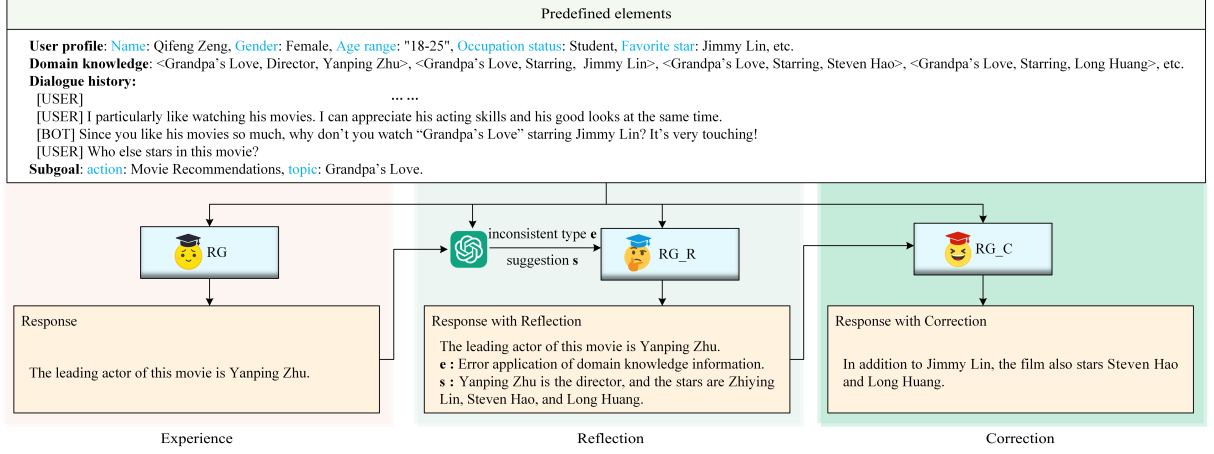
Predefined elements

**User profile**: Name: Qifeng Zeng, Gender: Female, Age range: "18-25", Occupation status: Student, Favorite star: Jimmy Lin, etc.
**Domain knowledge**: <Grandpa's Love, Director, Yanping Zhu>, <Grandpa's Love, Starring, Jimmy Lin>, <Grandpa's Love, Starring, Steven Hao>, <Grandpa's Love, Starring, Long Huang>, etc.
**Dialogue history:**
[USER] … …
[USER] I particularly like watching his movies. I can appreciate his acting skills and his good looks at the same time.
[BOT] Since you like his movies so much, why don't you watch "Grandpa's Love" starring Jimmy Lin? It's very touching!
[USER] Who else stars in this movie?
**Subgoal**: action: Movie Recommendations, topic: Grandpa's Love.

RG

Response

The leading actor of this movie is Yanping Zhu.

Experience

inconsistent type **e**

suggestion **s**

RG_R

Response with Reflection

The leading actor of this movie is Yanping Zhu.
**e :** Error application of domain knowledge information.
**s :** Yanping Zhu is the director, and the stars are Zhiying Lin, Steven Hao, and Long Huang.

Reflection

RG_C

Response with Correction

In addition to Jimmy Lin, the film also stars Steven Hao and Long Huang.

Correction